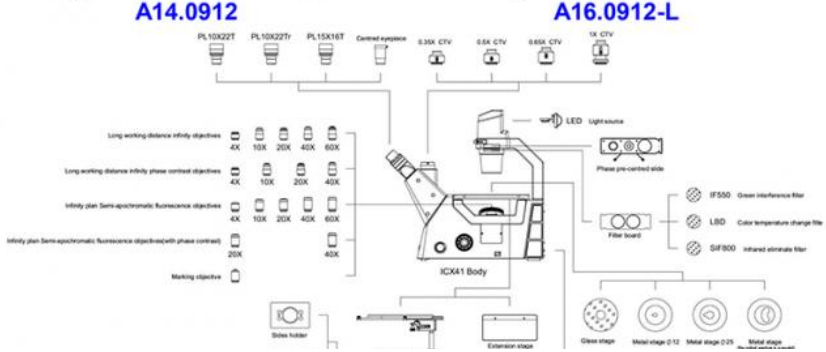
A14.0912

A16.0912-L

PL10X22T PL10X22Tr PL15X16T Centred eyepiece 0.35X CTV 0.5X CTV 0.65X CTV 1X CTV

LED Light source

Phase pre-centred slide

Long working distance infinity objectives 4X 10X 20X 40X 60X

Long working distance infinity phase contrast objectives 4X 10X 20X 40X

Infinity plan Semi-apochromatic fluorescence objectives 4X 10X 20X 40X 60X

Infinity plan Semi-apochromatic fluorescence objectives(with phase contrast) 20X 40X

Marking objective

IF550 Green interference filter

LBD Color temperature change filter

SIF800 Infrared eliminate filter

Filter board

ICX41 Body

Slides holder

Extension stage

Glass stage

Metal stage Ø12

Metal stage Ø25

Metal stage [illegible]